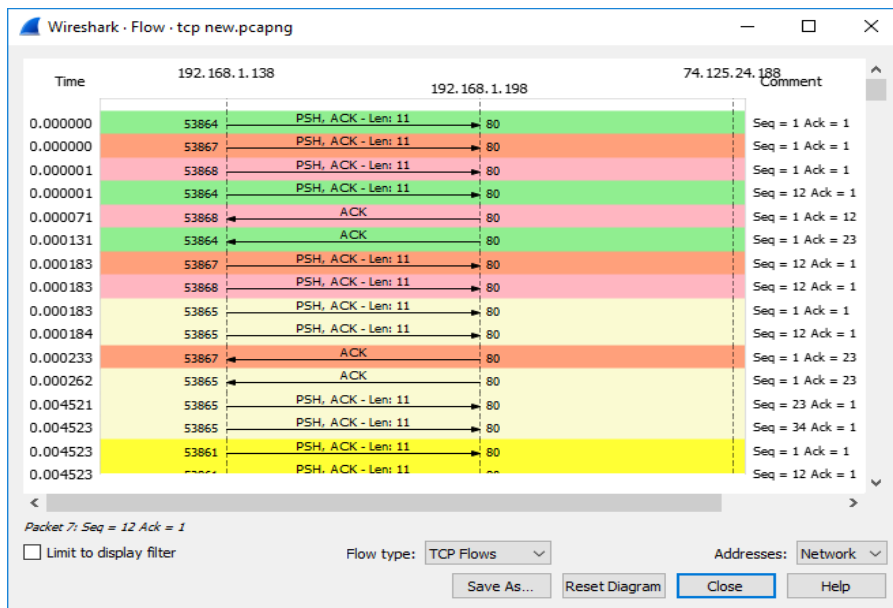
Wireshark · Flow · tcp new.pcapng

| Time | 192.168.1.138 | | 192.168.1.198 | 74.125.24.188 | Comment |
|---|---|---|---|---|---|
| 0.000000 | 53864 | PSH, ACK - Len: 11 | 80 | | Seq = 1 Ack = 1 |
| 0.000000 | 53867 | PSH, ACK - Len: 11 | 80 | | Seq = 1 Ack = 1 |
| 0.000001 | 53868 | PSH, ACK - Len: 11 | 80 | | Seq = 1 Ack = 1 |
| 0.000001 | 53864 | PSH, ACK - Len: 11 | 80 | | Seq = 12 Ack = 1 |
| 0.000071 | 53868 | ACK | 80 | | Seq = 1 Ack = 12 |
| 0.000131 | 53864 | ACK | 80 | | Seq = 1 Ack = 23 |
| 0.000183 | 53867 | PSH, ACK - Len: 11 | 80 | | Seq = 12 Ack = 1 |
| 0.000183 | 53868 | PSH, ACK - Len: 11 | 80 | | Seq = 12 Ack = 1 |
| 0.000183 | 53865 | PSH, ACK - Len: 11 | 80 | | Seq = 1 Ack = 1 |
| 0.000184 | 53865 | PSH, ACK - Len: 11 | 80 | | Seq = 12 Ack = 1 |
| 0.000233 | 53867 | ACK | 80 | | Seq = 1 Ack = 23 |
| 0.000262 | 53865 | ACK | 80 | | Seq = 1 Ack = 23 |
| 0.004521 | 53865 | PSH, ACK - Len: 11 | 80 | | Seq = 23 Ack = 1 |
| 0.004523 | 53865 | PSH, ACK - Len: 11 | 80 | | Seq = 34 Ack = 1 |
| 0.004523 | 53861 | PSH, ACK - Len: 11 | 80 | | Seq = 1 Ack = 1 |
| 0.004523 | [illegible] | PSH, ACK - Len: 11 | 80 | | Seq = 12 Ack = 1 |

Packet 7: Seq = 12 Ack = 1

Limit to display filter

Flow type: TCP Flows

Addresses: Network

Save As... Reset Diagram Close Help